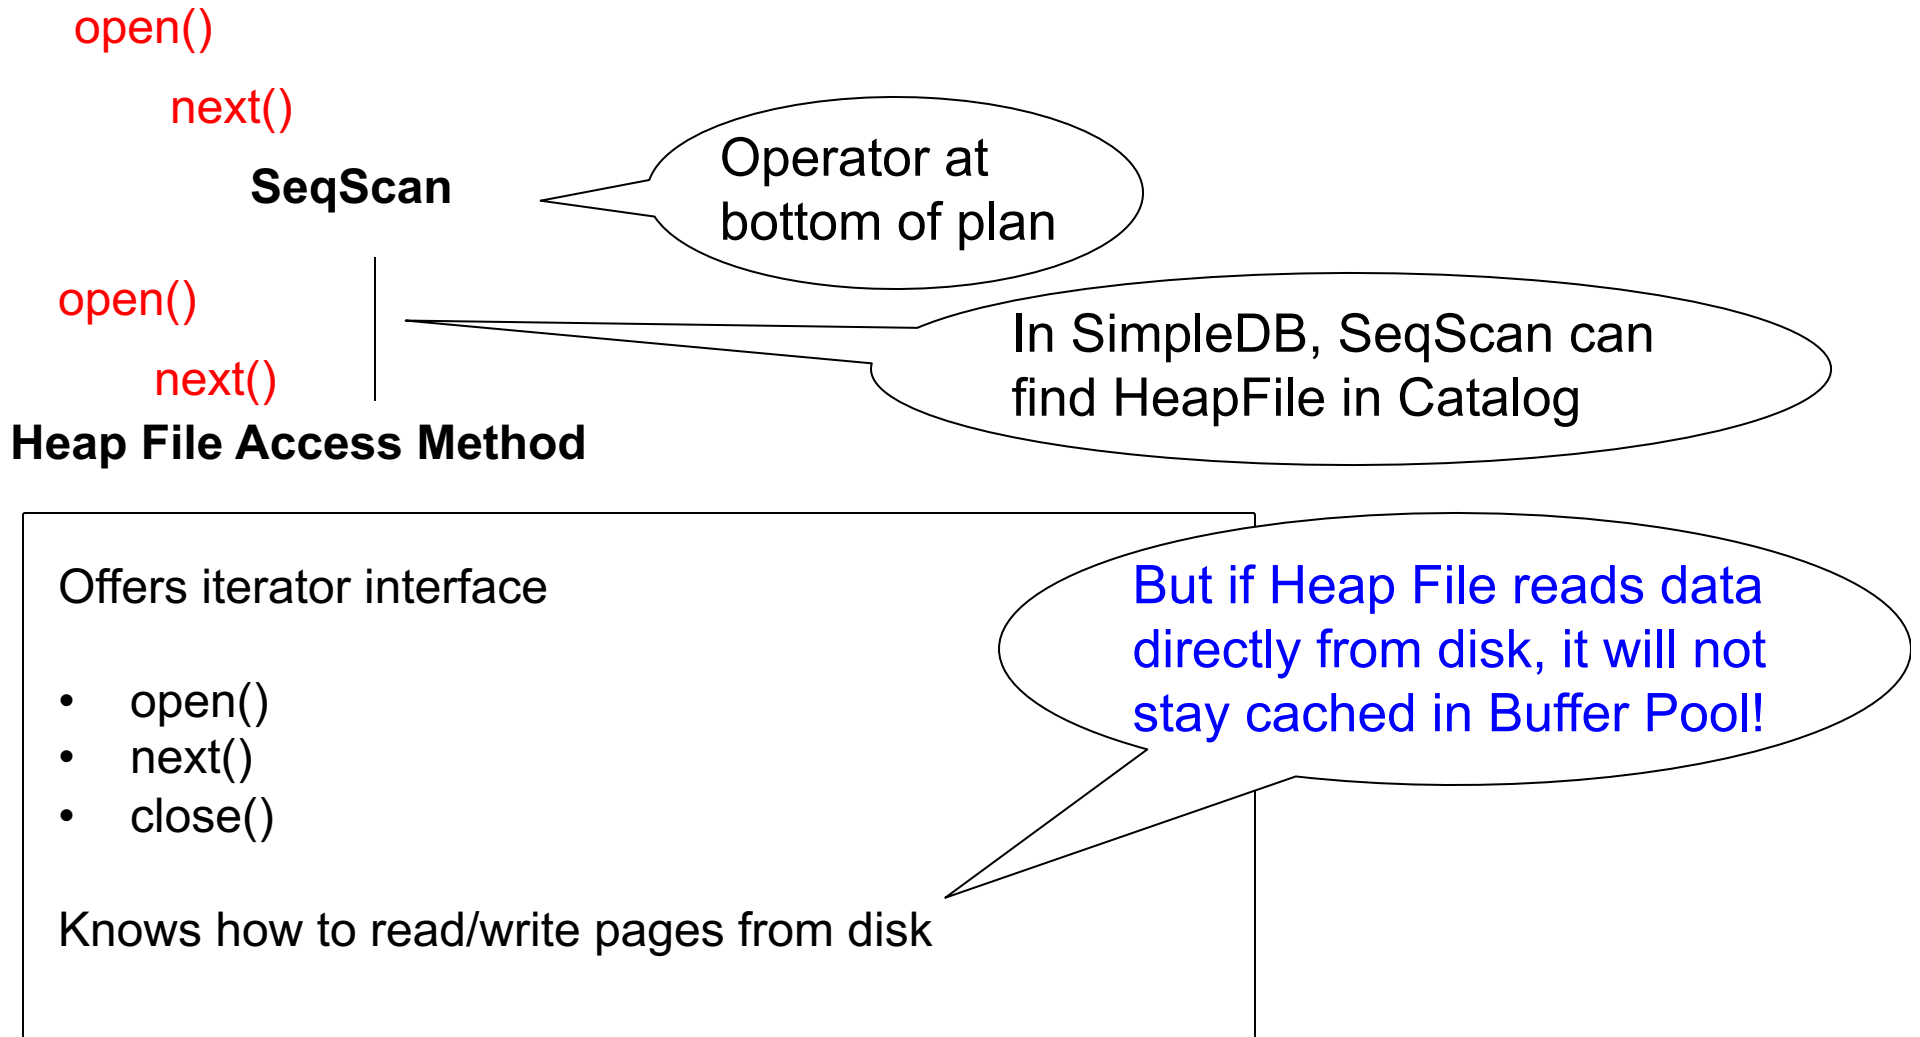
open()

next()

SeqScan

Operator at bottom of plan

open()

next()

In SimpleDB, SeqScan can find HeapFile in Catalog

Heap File Access Method

Offers iterator interface

- open()
- next()
- close()

Knows how to read/write pages from disk

But if Heap File reads data directly from disk, it will not stay cached in Buffer Pool!